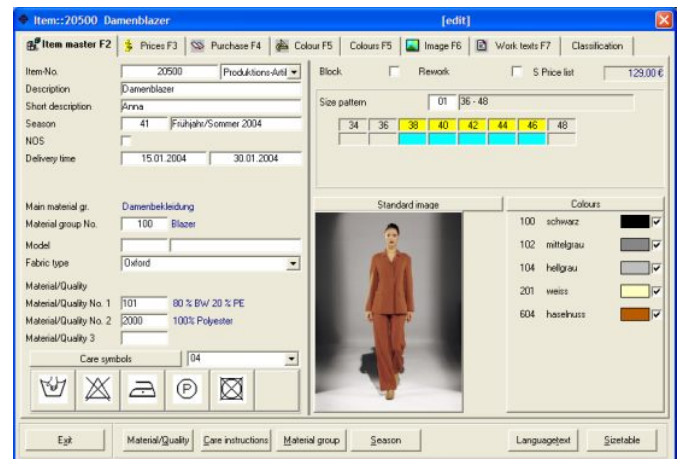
Item::20500 Damenblazer [edit]

Item master F2 | Prices F3 | Purchase F4 | Colour F5 | Colours F5 | Image F6 | Work texts F7 | Classification

Item-No. 20500 Produktions-Artil
Description Damenblazer
Short description Anna
Season 41 Frühjahr/Sommer 2004
NOS
Delivery time 15.01.2004 30.01.2004

Block Rework S Price list 129,00 €

Size pattern 01 36 - 48

| 34 | 36 | 38 | 40 | 42 | 44 | 46 | 48 |
|---|---|---|---|---|---|---|---|

Main material gr. Damenbekleidung
Material group No. 100 Blazer
Model
Fabric type Oxford
Material/Quality
Material/Quality No. 1 101 80 % BW 20 % PE
Material/Quality No. 2 2000 100% Polyester
Material/Quality 3

Care symbols 04

Standard image

Colours
100 schwarz
102 mittelgrau
104 hellgrau
201 weiss
604 haselnuss

Exit | Material/Quality | Care instructions | Material group | Season | Languagetext | Sizetable